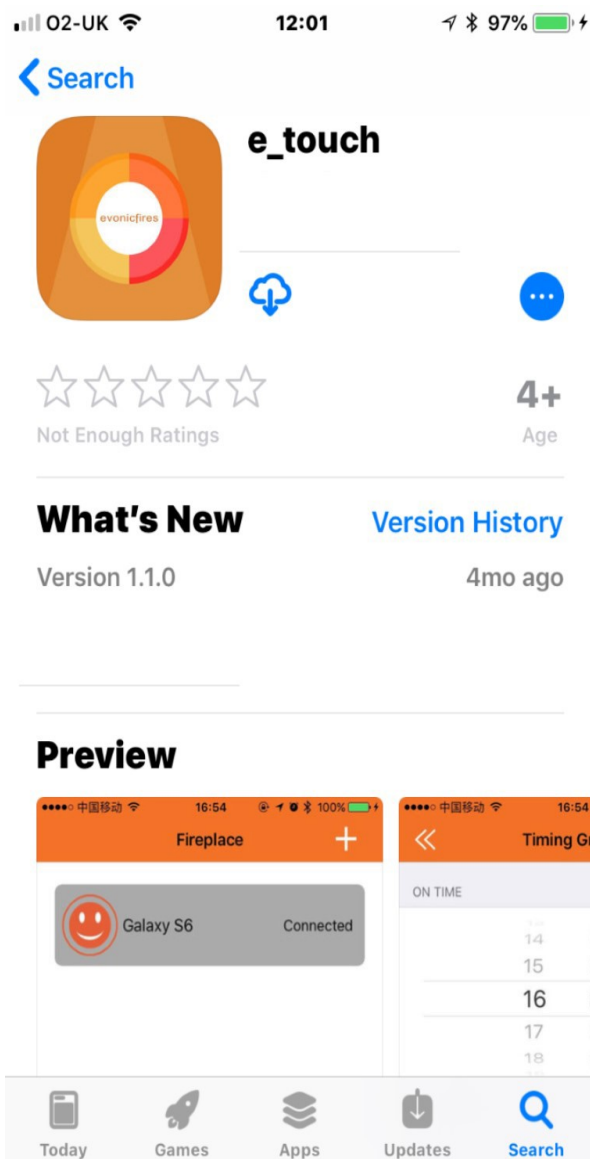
O2-UK 12:01 97%

Search

evonicfires

e_touch

Not Enough Ratings

4+
Age

What's New
Version History

Version 1.1.0
4mo ago

Preview

中国移动 16:54 100%
Fireplace
+
Galaxy S6
Connected

中国移动 16:54
Timing G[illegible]
ON TIME
14
15
16
17
18

Today
Games
Apps
Updates
Search